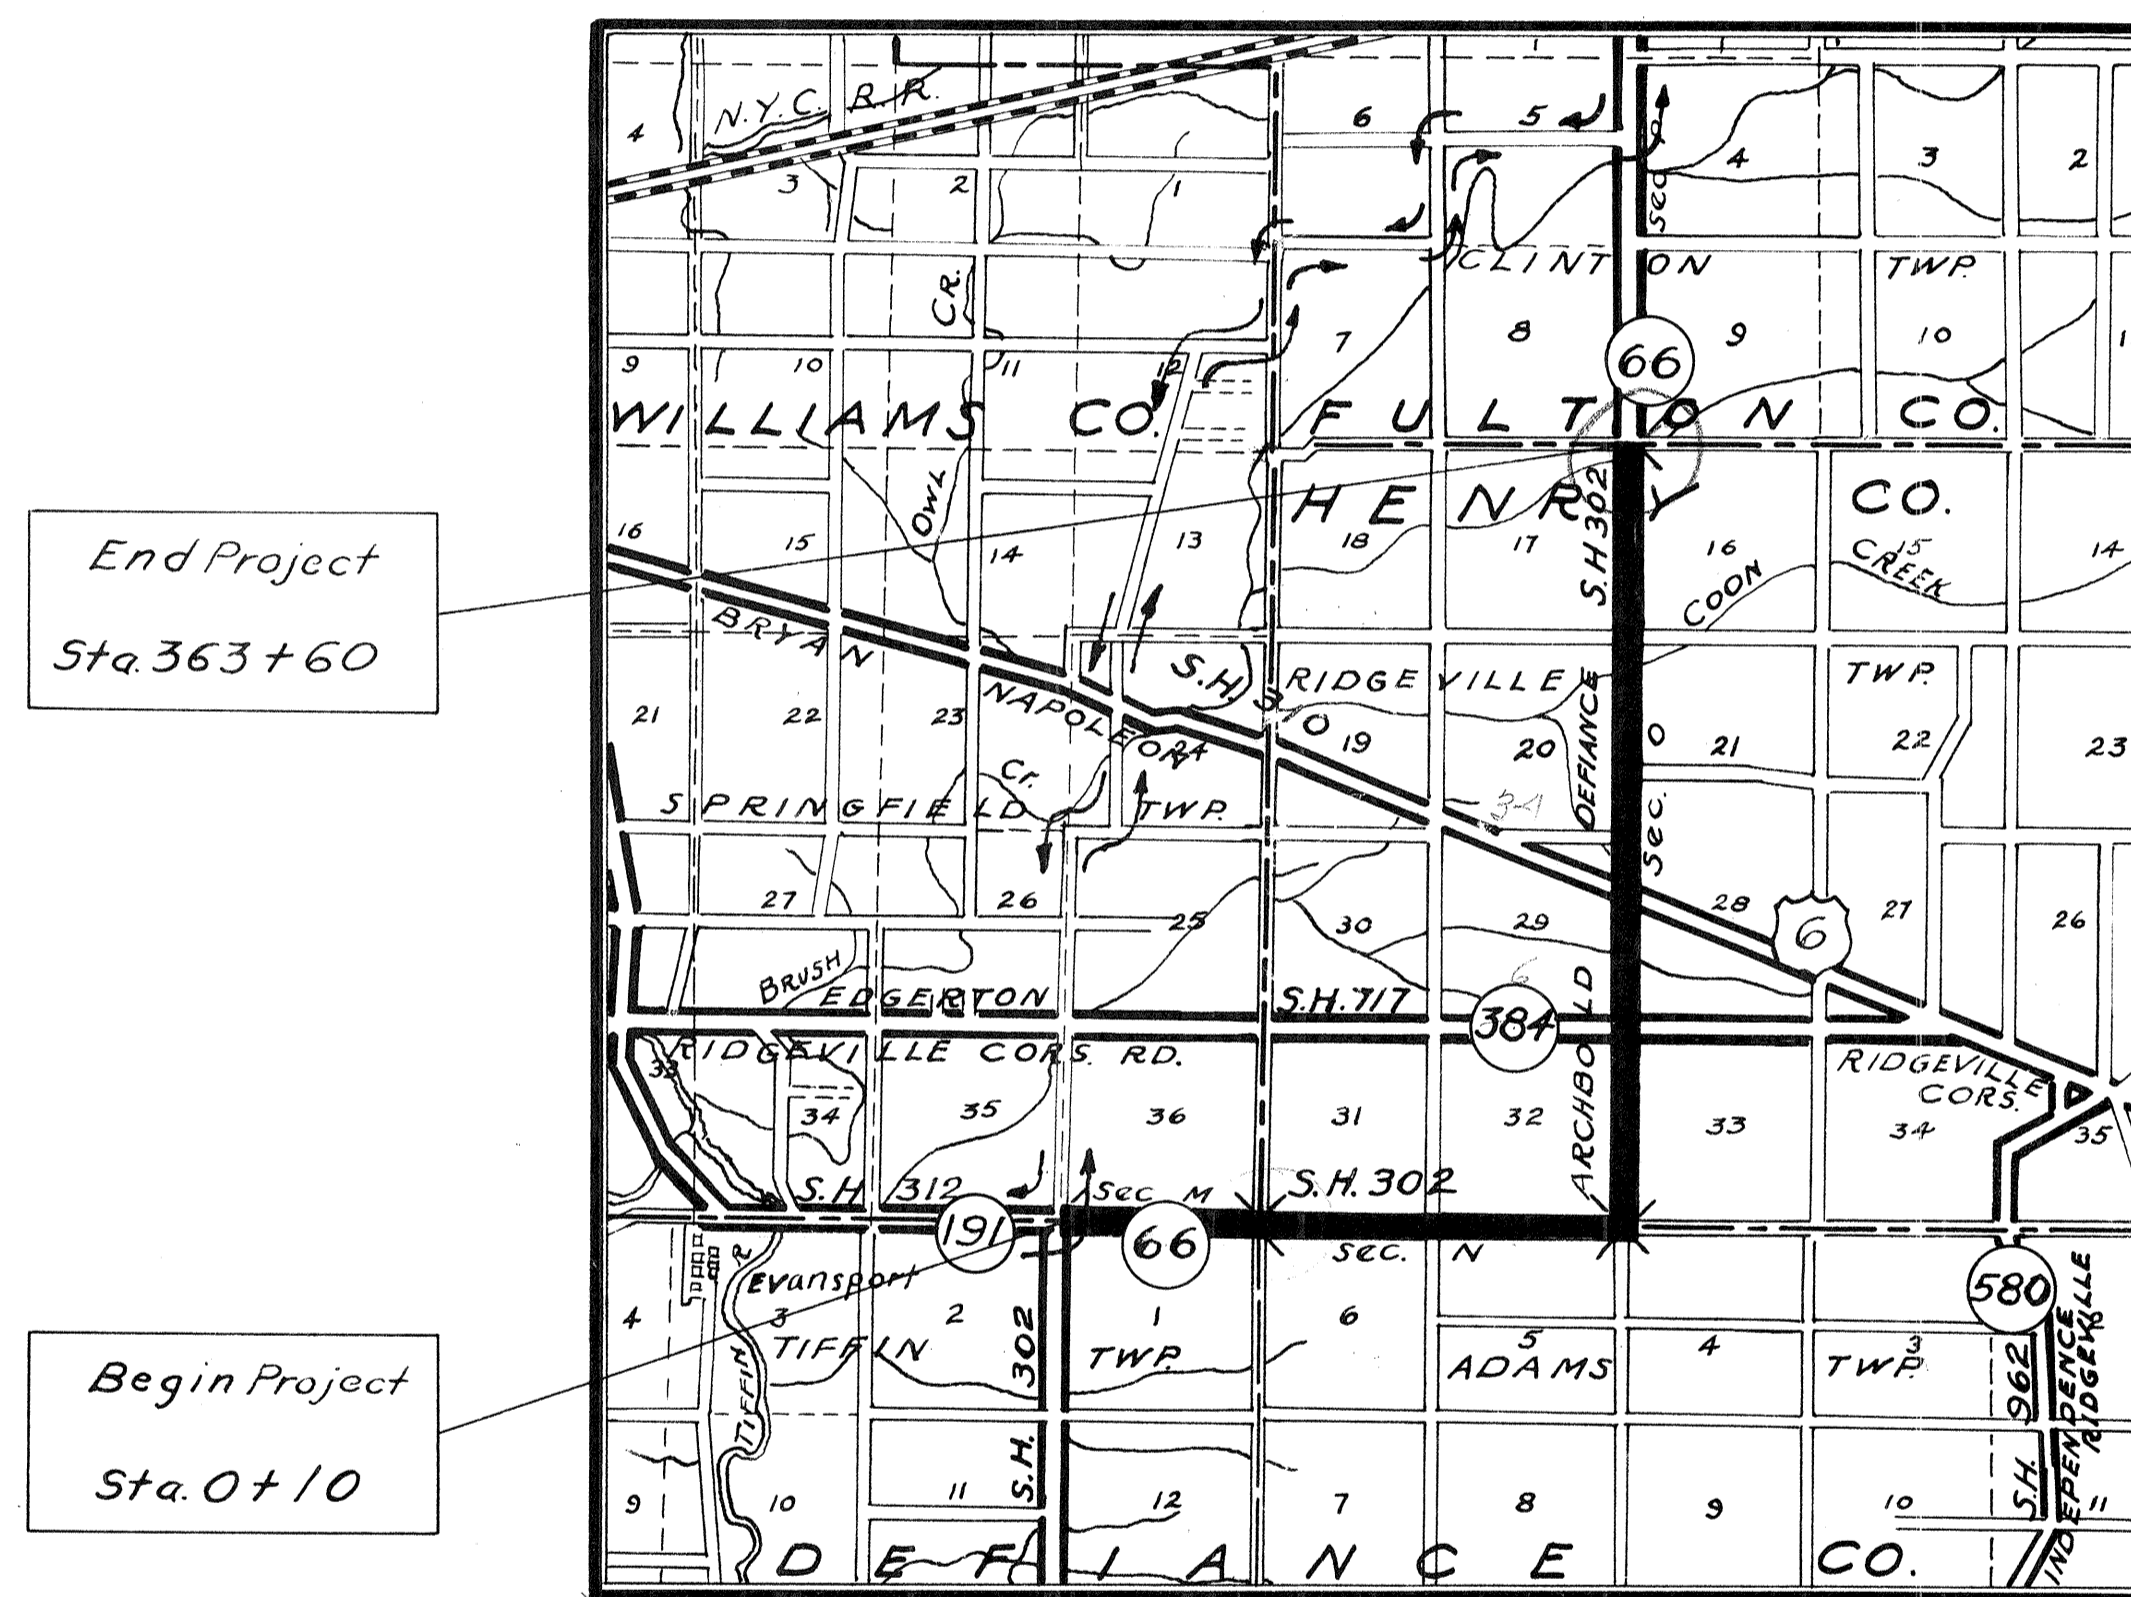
End Project
Sta. 363+60

Begin Project
Sta. 0+10

N.Y.C. R.R.
4 3 2 1 6 5 4 3 2
CLINTON TWP.
CR.
9 10 11 12 7 8 66 9 10
WILLIAMS CO. FULTON CO.
HENRY CO.
16 15 OWL 14 13 18 17 S.H. 302 16 15 14
COON CREEK
BRYAN NAPOLEON S.H. 30 RIDGEVILLE TWP.
21 22 23 24 19 20 DEFIANCE 21 22 23
Cr.
SPRINGFIELD TWP.
Sec.
27 26 25 30 29 28 6 27 26
BRUSH
EDGERTON S.H. 717 384
RIDGEVILLE CORS. RD. ARCHBOLD RIDGEVILLE CORS.
33 34 35 36 31 32 33 34 35
S.H. 312 Sec. M S.H. 302
191 66 Sec. N 580
Evansport
4 3 2 1 6 5 4 3
TIFFIN TWP. ADAMS TWP.
S.H. 302 S.H. 962 INDEPENDENCE RIDGEVILLE
TIFFIN R.
9 10 11 12 7 8 9 10 11
DEFIANCE CO.